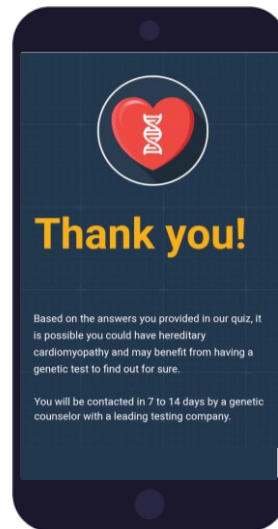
Thank you!

Based on the answers you provided in our quiz, it is possible you could have hereditary cardiomyopathy and may benefit from having a genetic test to find out for sure.

You will be contacted in 7 to 14 days by a genetic counselor with a leading testing company.